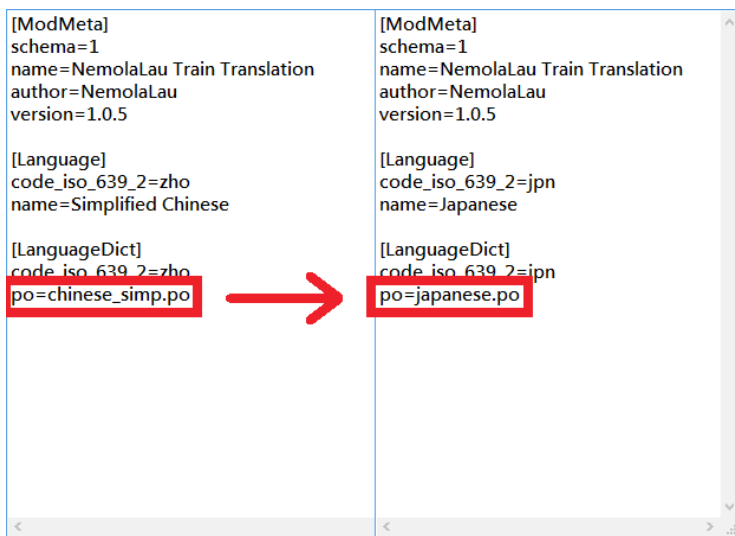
[ModMeta]
schema=1
name=NemolaLau Train Translation
author=NemolaLau
version=1.0.5

[Language]
code_iso_639_2=zho
name=Simplified Chinese

[LanguageDict]
code_iso_639_2=zho
po=chinese_simp.po

[ModMeta]
schema=1
name=NemolaLau Train Translation
author=NemolaLau
version=1.0.5

[Language]
code_iso_639_2=jpn
name=Japanese

[LanguageDict]
code_iso_639_2=jpn
po=japanese.po